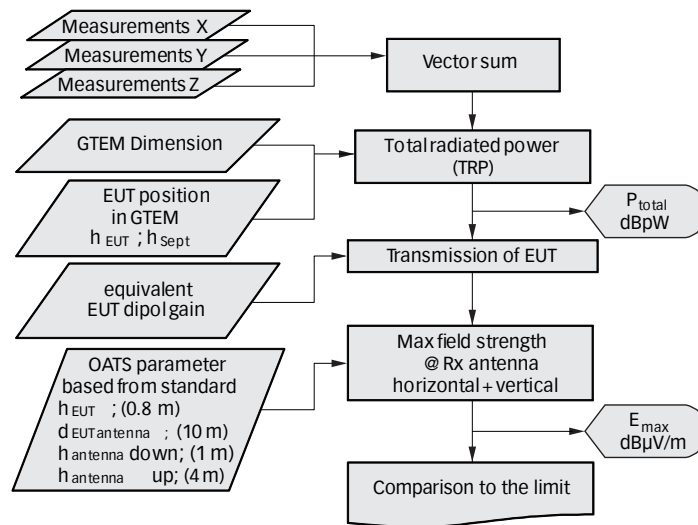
Measurements X
Measurements Y
Measurements Z

Vector sum

GTEM Dimension

Total radiated power (TRP)

EUT position in GTEM
$h_{EUT}$ ; $h_{Sept}$

$P_{total}$ dBpW

Transmission of EUT

equivalent EUT dipol gain

OATS parameter based from standard
$h_{EUT}$ ; (0.8 m)
$d_{EUT antenna}$ ; (10 m)
$h_{antenna}$ down; (1 m)
$h_{antenna}$ up; (4 m)

Max field strength @ Rx antenna horizontal + vertical

$E_{max}$ dBµV/m

Comparison to the limit